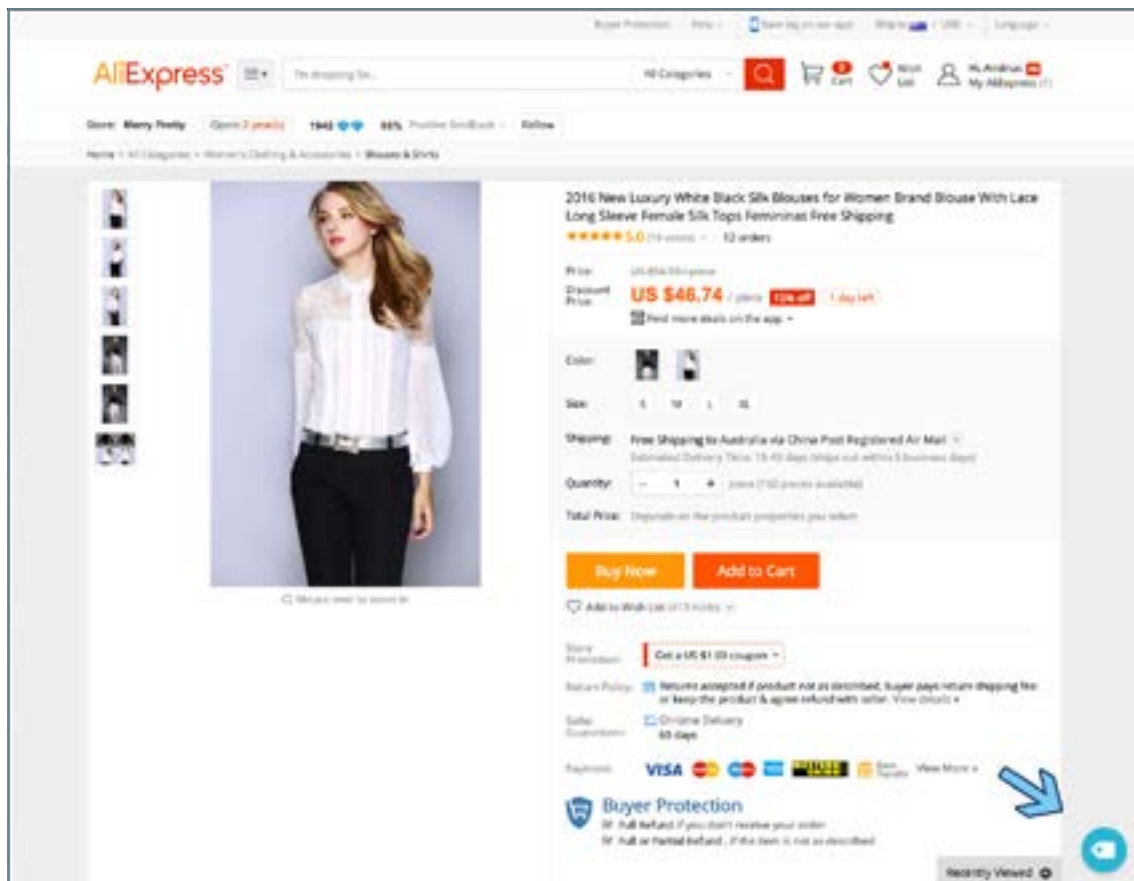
Buyer Protection | Help | Save big on our app! | Ship to / USD | Language

AliExpress

I'm shopping for...

All Categories

Cart

Wish List

Hi, Andrea
My AliExpress

Store: Merry Pretty | Open 3 year(s) | 1942 | 95% Positive feedback | Follow

Home > All Categories > Women's Clothing & Accessories > Blouses & Shirts

2016 New Luxury White Black Silk Blouses for Women Brand Blouse With Lace Long Sleeve Female Silk Tops Femininas Free Shipping

★★★★★ 5.0 (19 votes) | 12 orders

Price: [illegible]

Discount Price: US $46.74 / piece 15% off 1 day left

Find more deals on the app

Color:

Size: S M L XL

Shipping: Free Shipping to Australia via China Post Registered Air Mail
Estimated Delivery Time: 15-45 days (ships out within 5 business days)

Quantity: - 1 + piece (150 pieces available)

Total Price: Depends on the product properties you select

Buy Now

Add to Cart

Mouse over to zoom in

Add to Wish List (413 Adds)

Store Promotion: Get a US $1.00 coupon

Return Policy: Returns accepted if product not as described, buyer pays return shipping fee; or keep the product & agree refund with seller. View details

Seller Guarantees: On-time Delivery 60 days

Payment: VISA View More

Buyer Protection
Full Refund if you don't receive your order
Full or Partial Refund, if the item is not as described

Recently Viewed